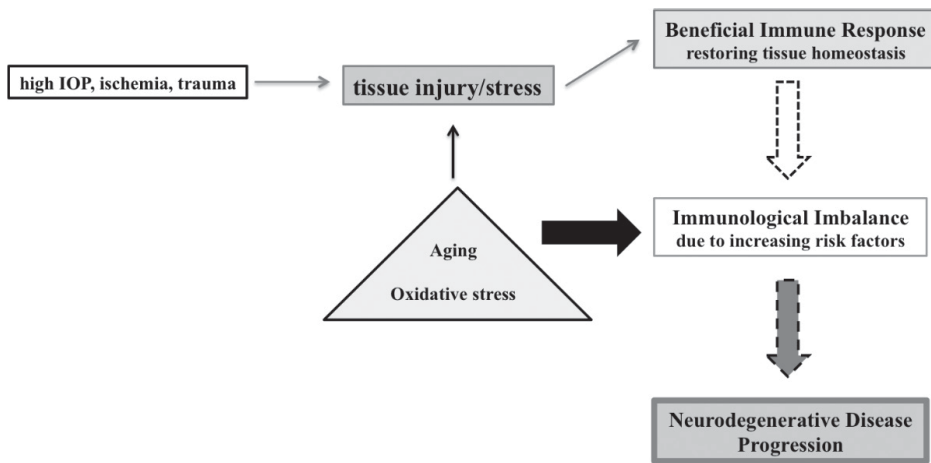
high IOP, ischemia, trauma

tissue injury/stress

Beneficial Immune Response
restoring tissue homeostasis

Aging

Oxidative stress

Immunological Imbalance
due to increasing risk factors

Neurodegenerative Disease Progression